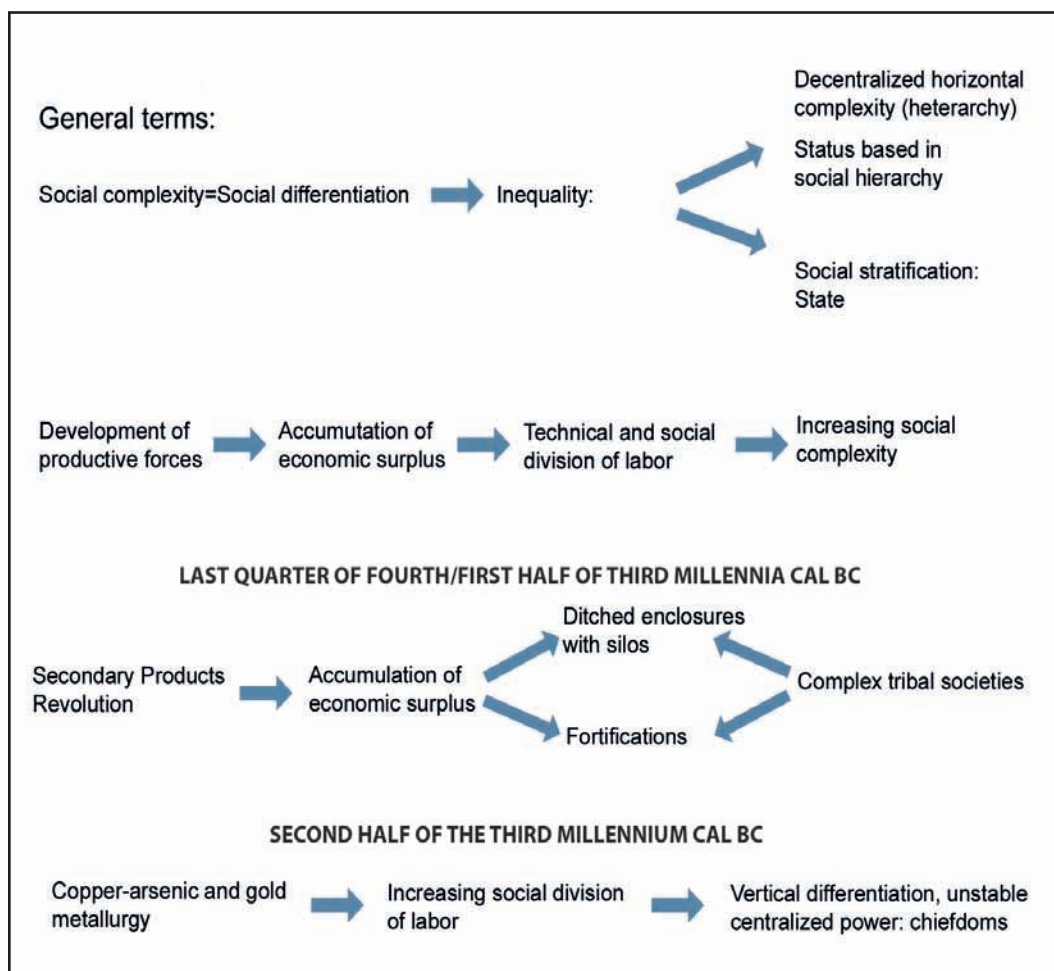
General terms:

Social complexity=Social differentiation

Inequality:

Decentralized horizontal complexity (heterarchy)

Status based in social hierarchy

Social stratification: State

Development of productive forces

Accumutation of economic surplus

Technical and social division of labor

Increasing social complexity

LAST QUARTER OF FOURTH/FIRST HALF OF THIRD MILLENNIA CAL BC

Secondary Products Revolution

Accumulation of economic surplus

Ditched enclosures with silos

Fortifications

Complex tribal societies

SECOND HALF OF THE THIRD MILLENNIUM CAL BC

Copper-arsenic and gold metallurgy

Increasing social division of labor

Vertical differentiation, unstable centralized power: chiefdoms